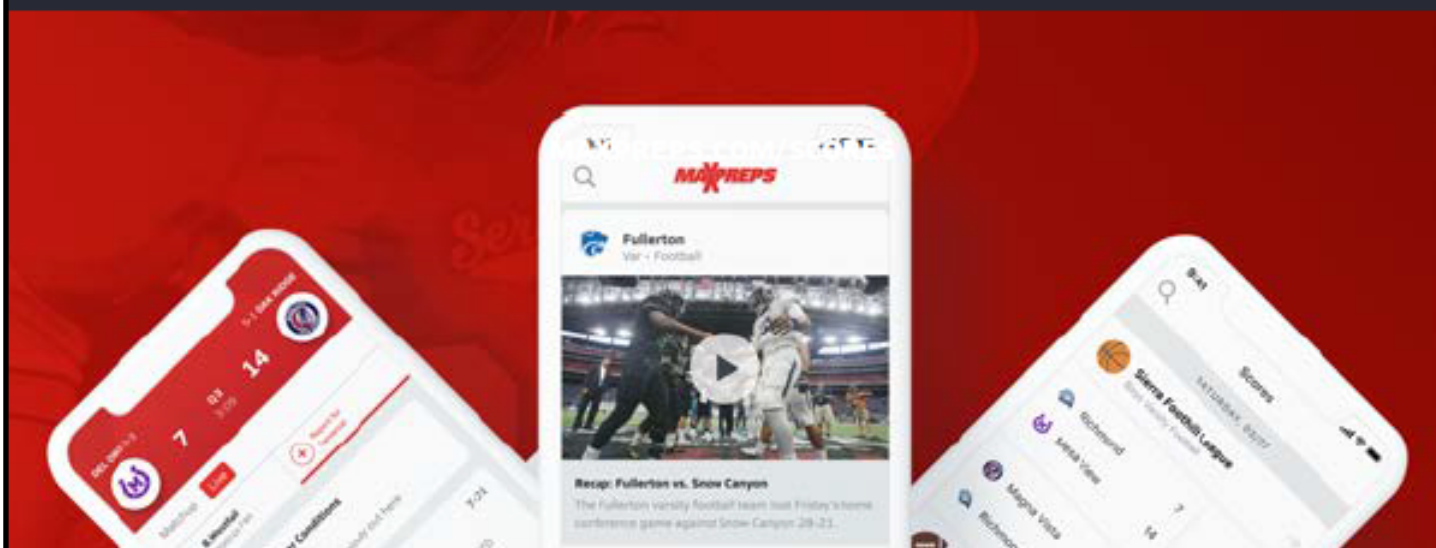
MAXPREPS.COM/SCORES

MAXPREPS

Fullerton
Var - Football

Recap: Fullerton vs. Snow Canyon
The Fullerton varsity football team lost Friday's home conference game against Snow Canyon 28-21.

DEL SW 1-3
7
Q3
3:09
14
5-1 OAK RIDGE
Matchup
Live

Scores
SATURDAY, 03/27
Sierra Foothill League
Boys Varsity Football
Richmond
Sierra View
Magna Vista
7
14